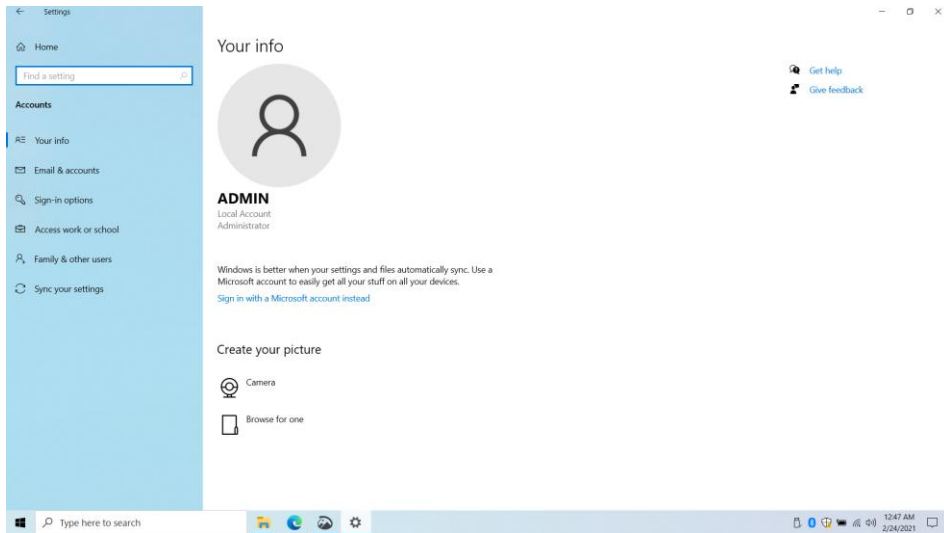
Settings

Home

Find a setting

Accounts

Your info

Email & accounts

Sign-in options

Access work or school

Family & other users

Sync your settings

Your info

ADMIN
Local Account
Administrator

Windows is better when your settings and files automatically sync. Use a Microsoft account to easily get all your stuff on all your devices.

Sign in with a Microsoft account instead

Create your picture

Camera

Browse for one

Get help

Give feedback

Type here to search

12:47 AM
2/24/2021